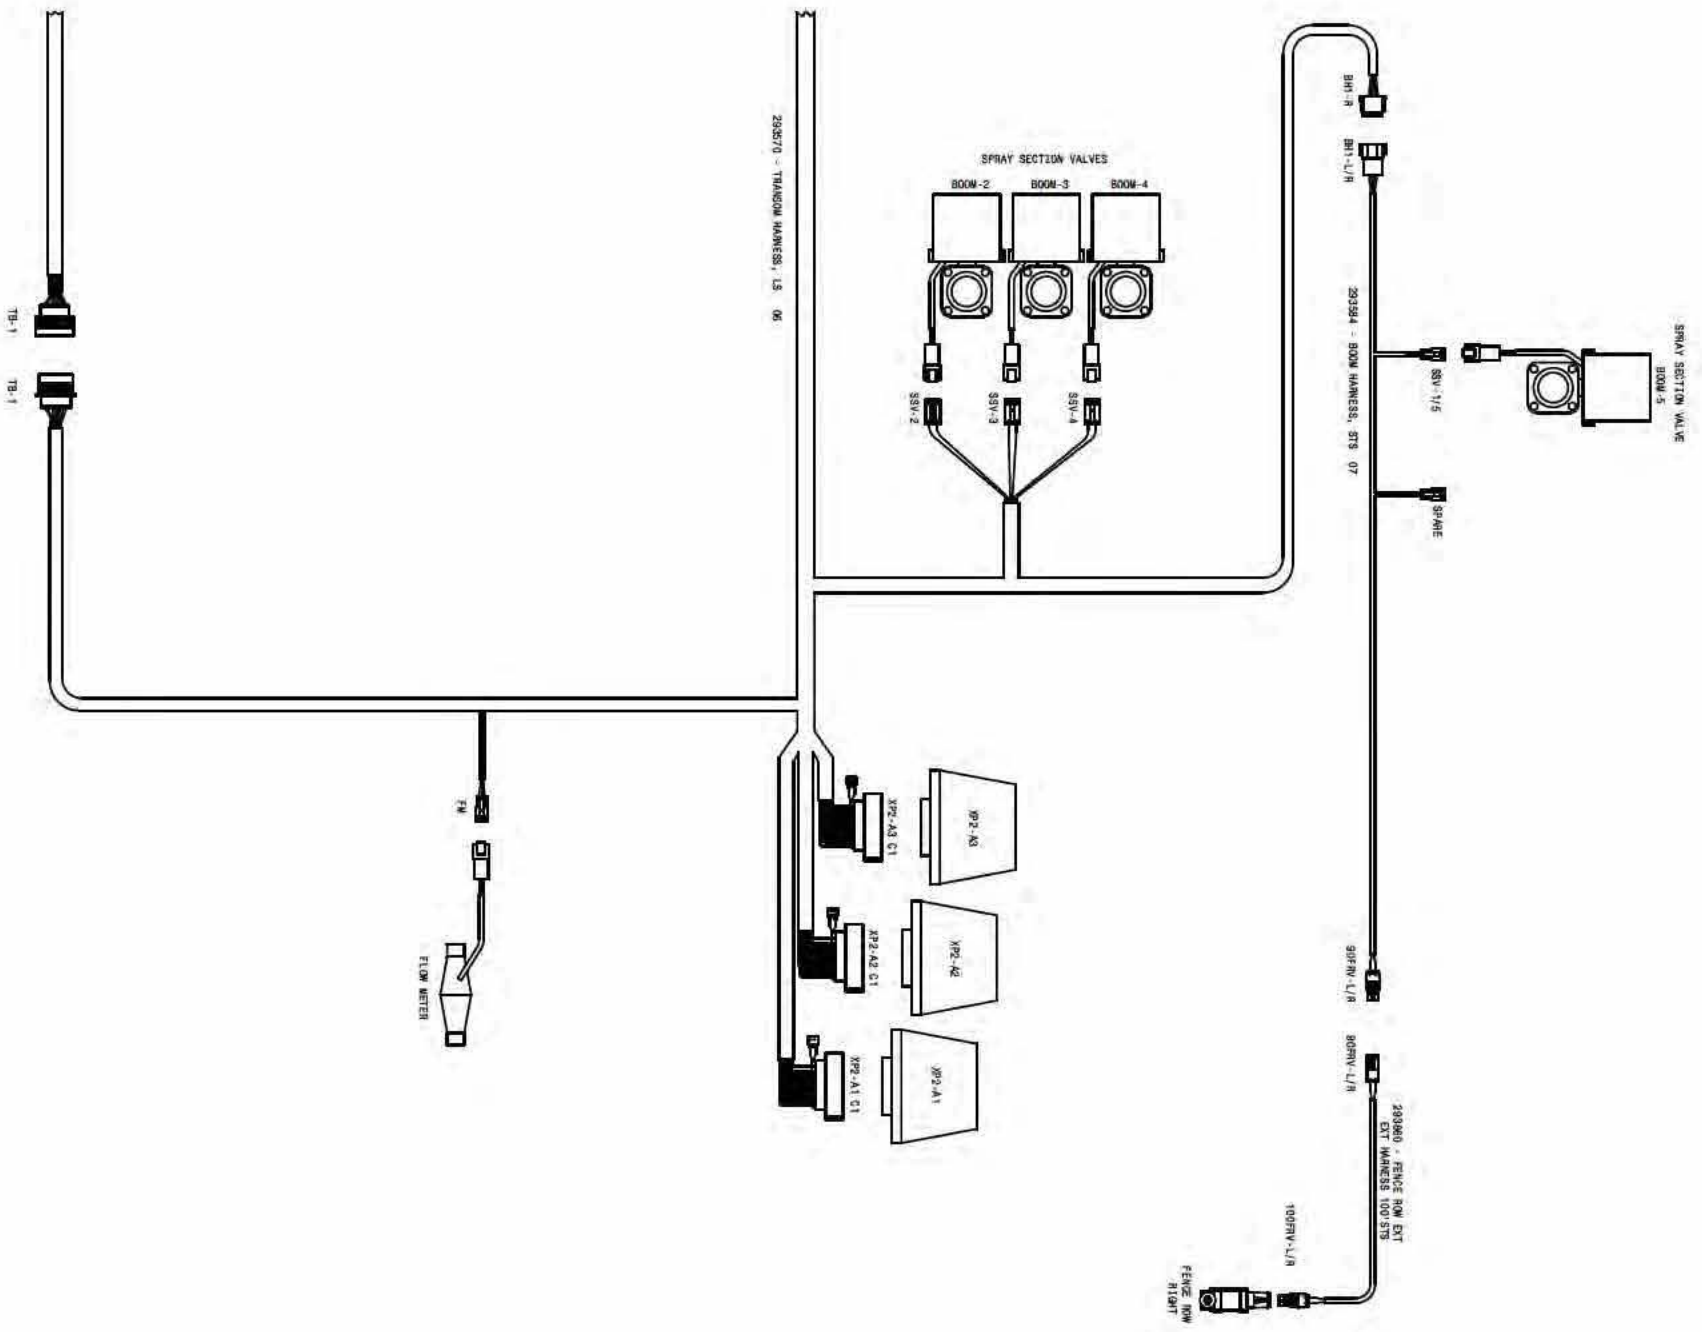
TB-1

TB-1

293570 - TRANSOM HARNESS, LS 06

SPRAY SECTION VALVES

BOOM-2

BOOM-3

BOOM-4

SSV-2

SSV-3

SSV-4

BH1-R

BH1-L/R

293584 - BOOM HARNESS, STS 07

SSV-1/5

SPARE

SPRAY SECTION VALVE BOOM-5

FM

FLOW METER

XP2-A3 C1

XP2-A3

XP2-A2 C1

XP2-A2

XP2-A1 C1

XP2-A1

90FRV-L/R

90FRV-L/R

293960 - FENCE ROW EXT EXT HARNESS 100 STS

100FRV-L/R

FENCE ROW RIGHT